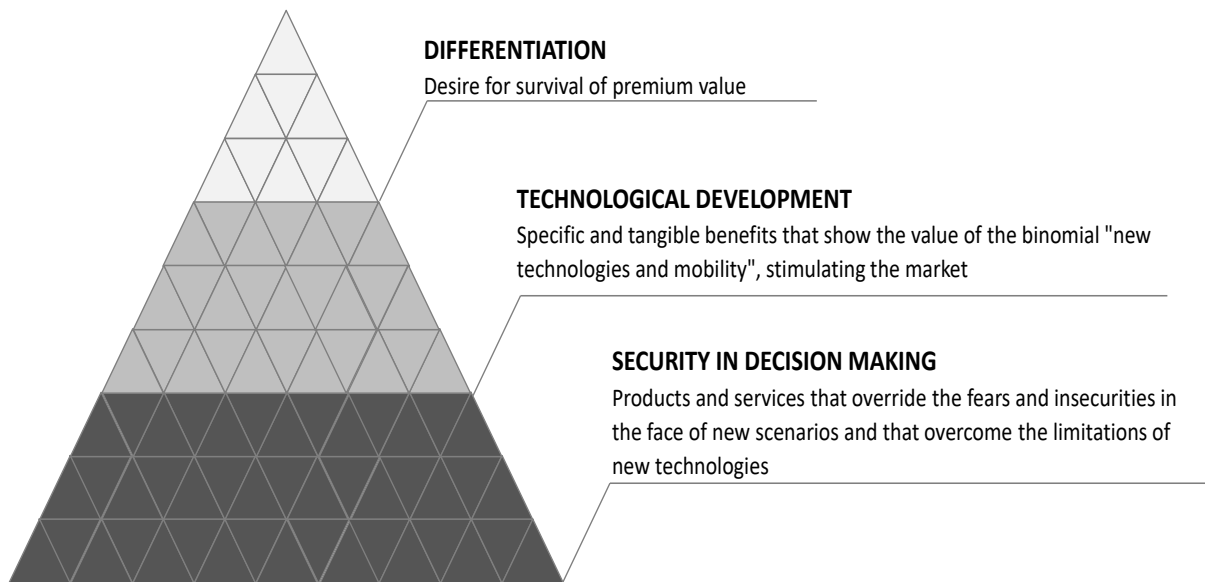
DIFFERENTIATION
Desire for survival of premium value

TECHNOLOGICAL DEVELOPMENT
Specific and tangible benefits that show the value of the binomial "new technologies and mobility", stimulating the market

SECURITY IN DECISION MAKING
Products and services that override the fears and insecurities in the face of new scenarios and that overcome the limitations of new technologies